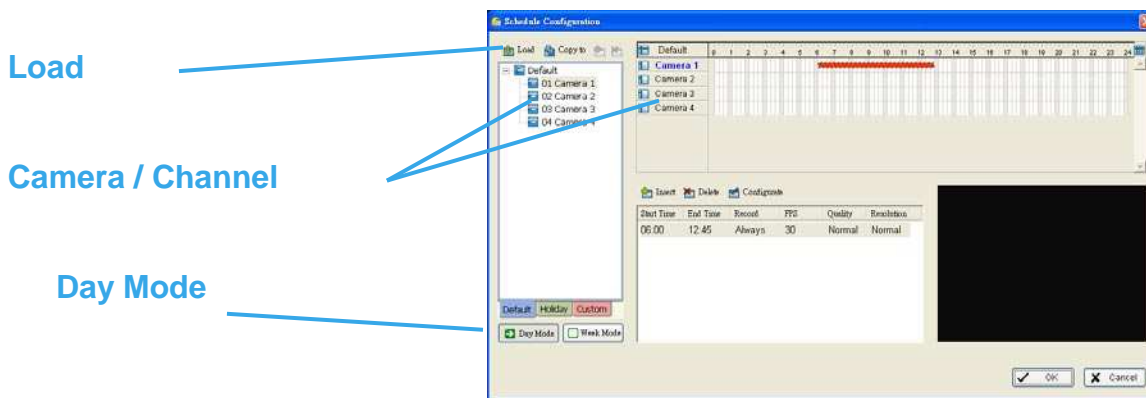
Load

Camera / Channel

Day Mode

Schedule Configuration

Load Copy to

Default
01 Camera 1
02 Camera 2
03 Camera 3
04 Camera 4

Default Holiday Custom

Day Mode Week Mode

Default 0 1 2 3 4 5 6 7 8 9 10 11 12 13 14 15 16 17 18 19 20 21 22 23 24
Camera 1
Camera 2
Camera 3
Camera 4

Insert Delete Configure

| Start Time | End Time | Record | FPS | Quality | Resolution |
|---|---|---|---|---|---|
| 06:00 | 12:45 | Always | 30 | Normal | Normal |

OK Cancel